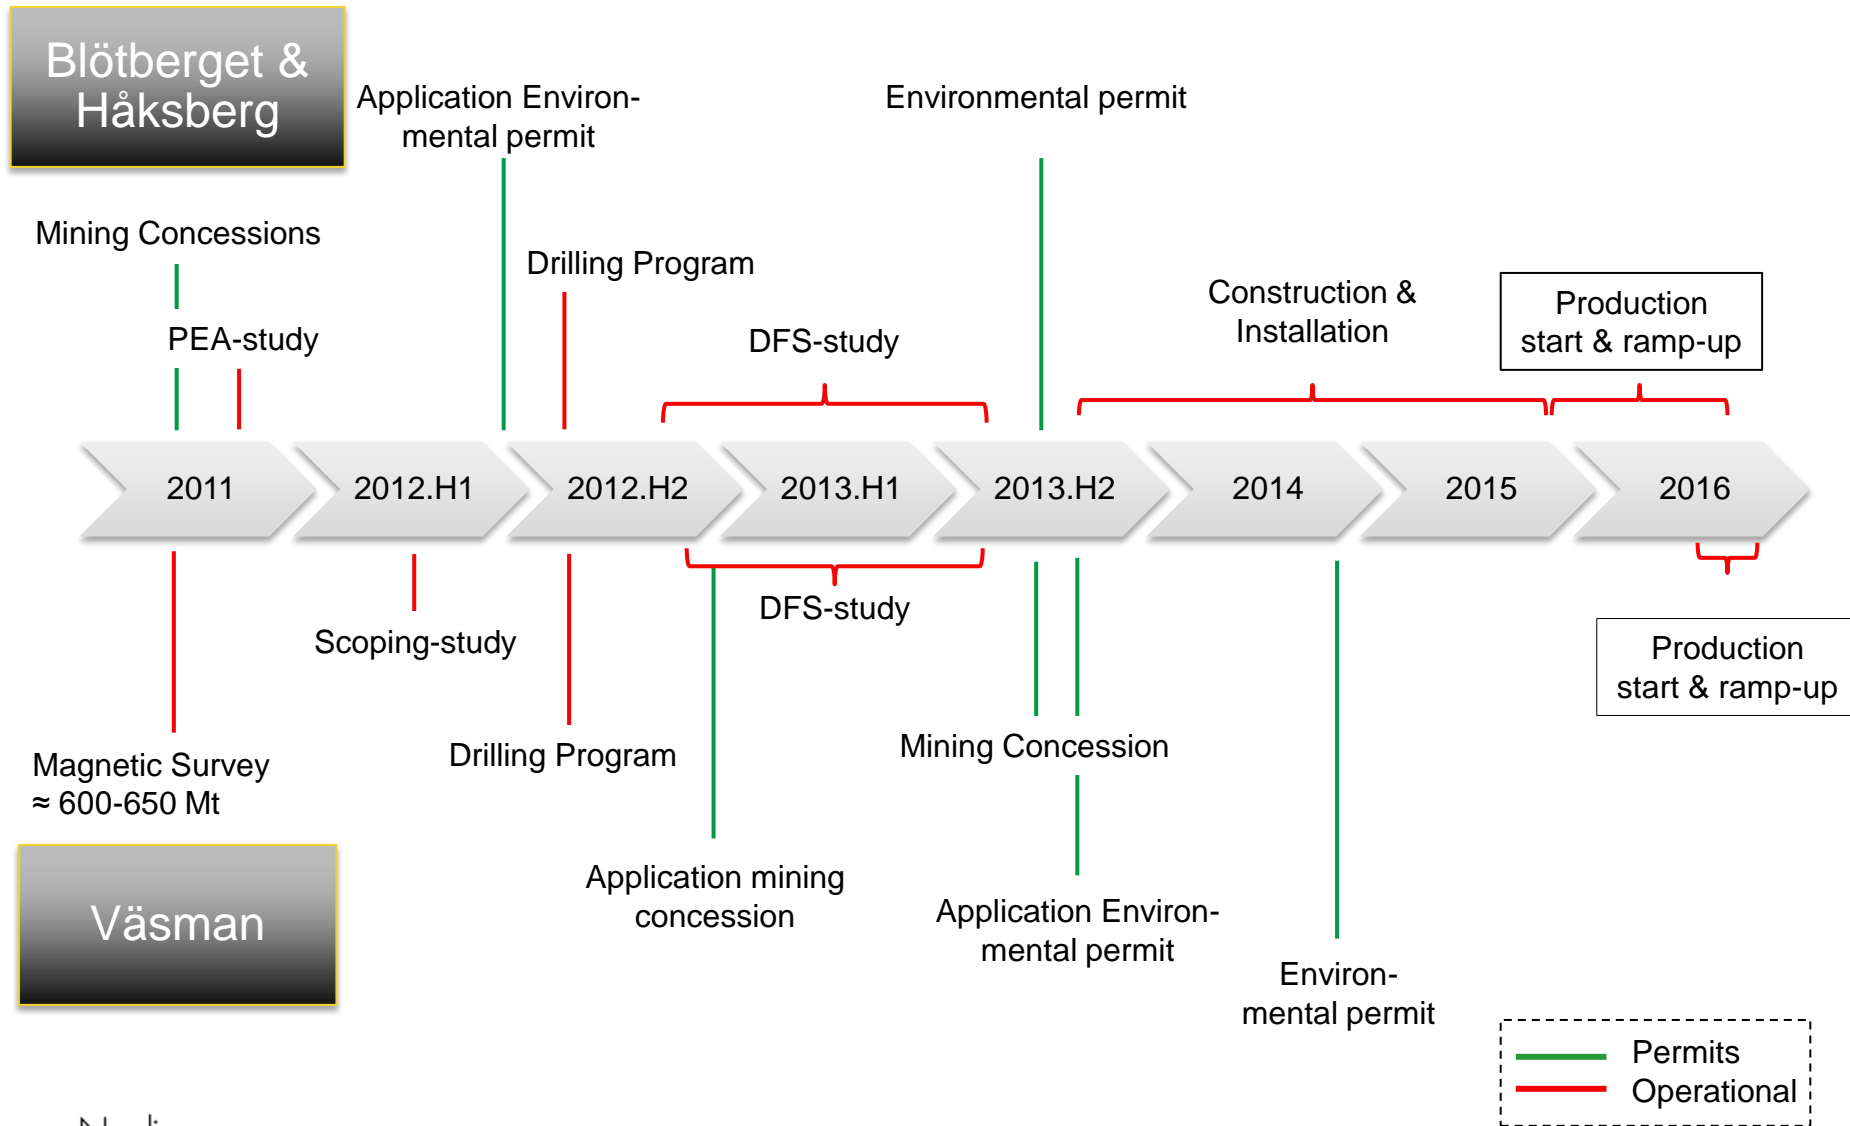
Blötberget & Håksberg

Application Environmental permit

Environmental permit

Mining Concessions

Drilling Program

PEA-study

DFS-study

Construction & Installation

Production start & ramp-up

2011

2012.H1

2012.H2

2013.H1

2013.H2

2014

2015

2016

DFS-study

Scoping-study

Production start & ramp-up

Magnetic Survey
≈ 600-650 Mt

Drilling Program

Mining Concession

Väsman

Application mining concession

Application Environmental permit

Environmental permit

Permits
Operational